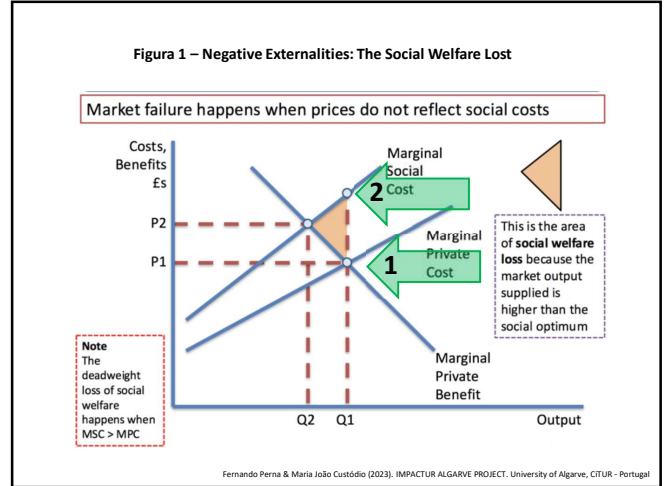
Figura 1 – Negative Externalities: The Social Welfare Lost

Market failure happens when prices do not reflect social costs

Costs, Benefits £s

P2

P1

Marginal Social Cost

2

Marginal Private Cost

1

This is the area of **social welfare loss** because the market output supplied is higher than the social optimum

Note
The deadweight loss of social welfare happens when MSC > MPC

Marginal Private Benefit

Q2 Q1

Output

Fernando Perna & Maria João Custódio (2023). IMPACTUR ALGARVE PROJECT. University of Algarve, CiTUR - Portugal